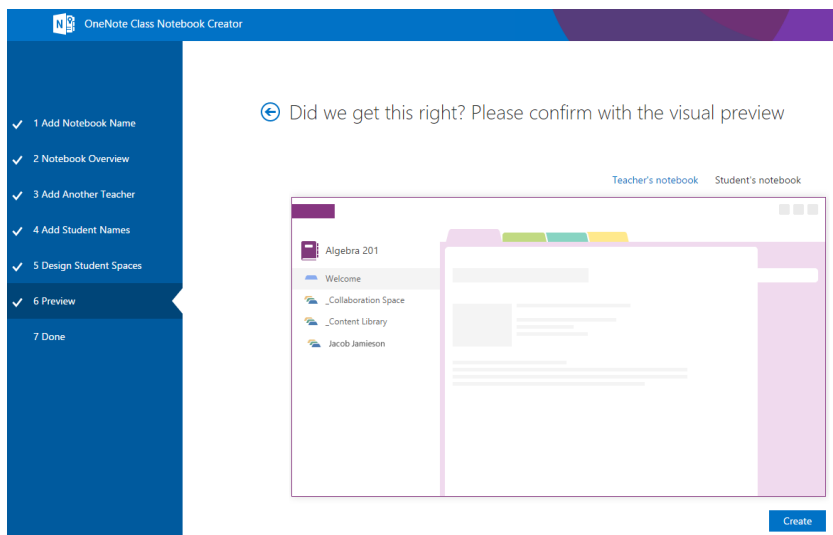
OneNote Class Notebook Creator

1 Add Notebook Name
2 Notebook Overview
3 Add Another Teacher
4 Add Student Names
5 Design Student Spaces
6 Preview
7 Done

Did we get this right? Please confirm with the visual preview

Teacher's notebook Student's notebook

Algebra 201
Welcome
_Collaboration Space
_Content Library
Jacob Jamieson

Create